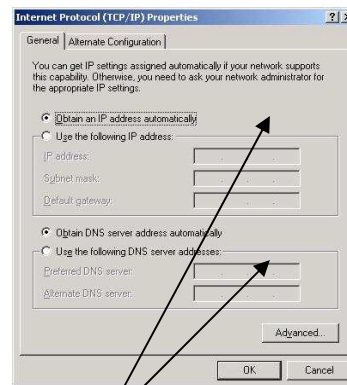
Internet Protocol (TCP/IP) Properties ? X

General | Alternate Configuration

You can get IP settings assigned automatically if your network supports this capability. Otherwise, you need to ask your network administrator for the appropriate IP settings.

Obtain an IP address automatically

Use the following IP address:

IP address:

Subnet mask:

Default gateway:

Obtain DNS server address automatically

Use the following DNS server addresses:

Preferred DNS server:

Alternate DNS server:

Advanced...

OK

Cancel